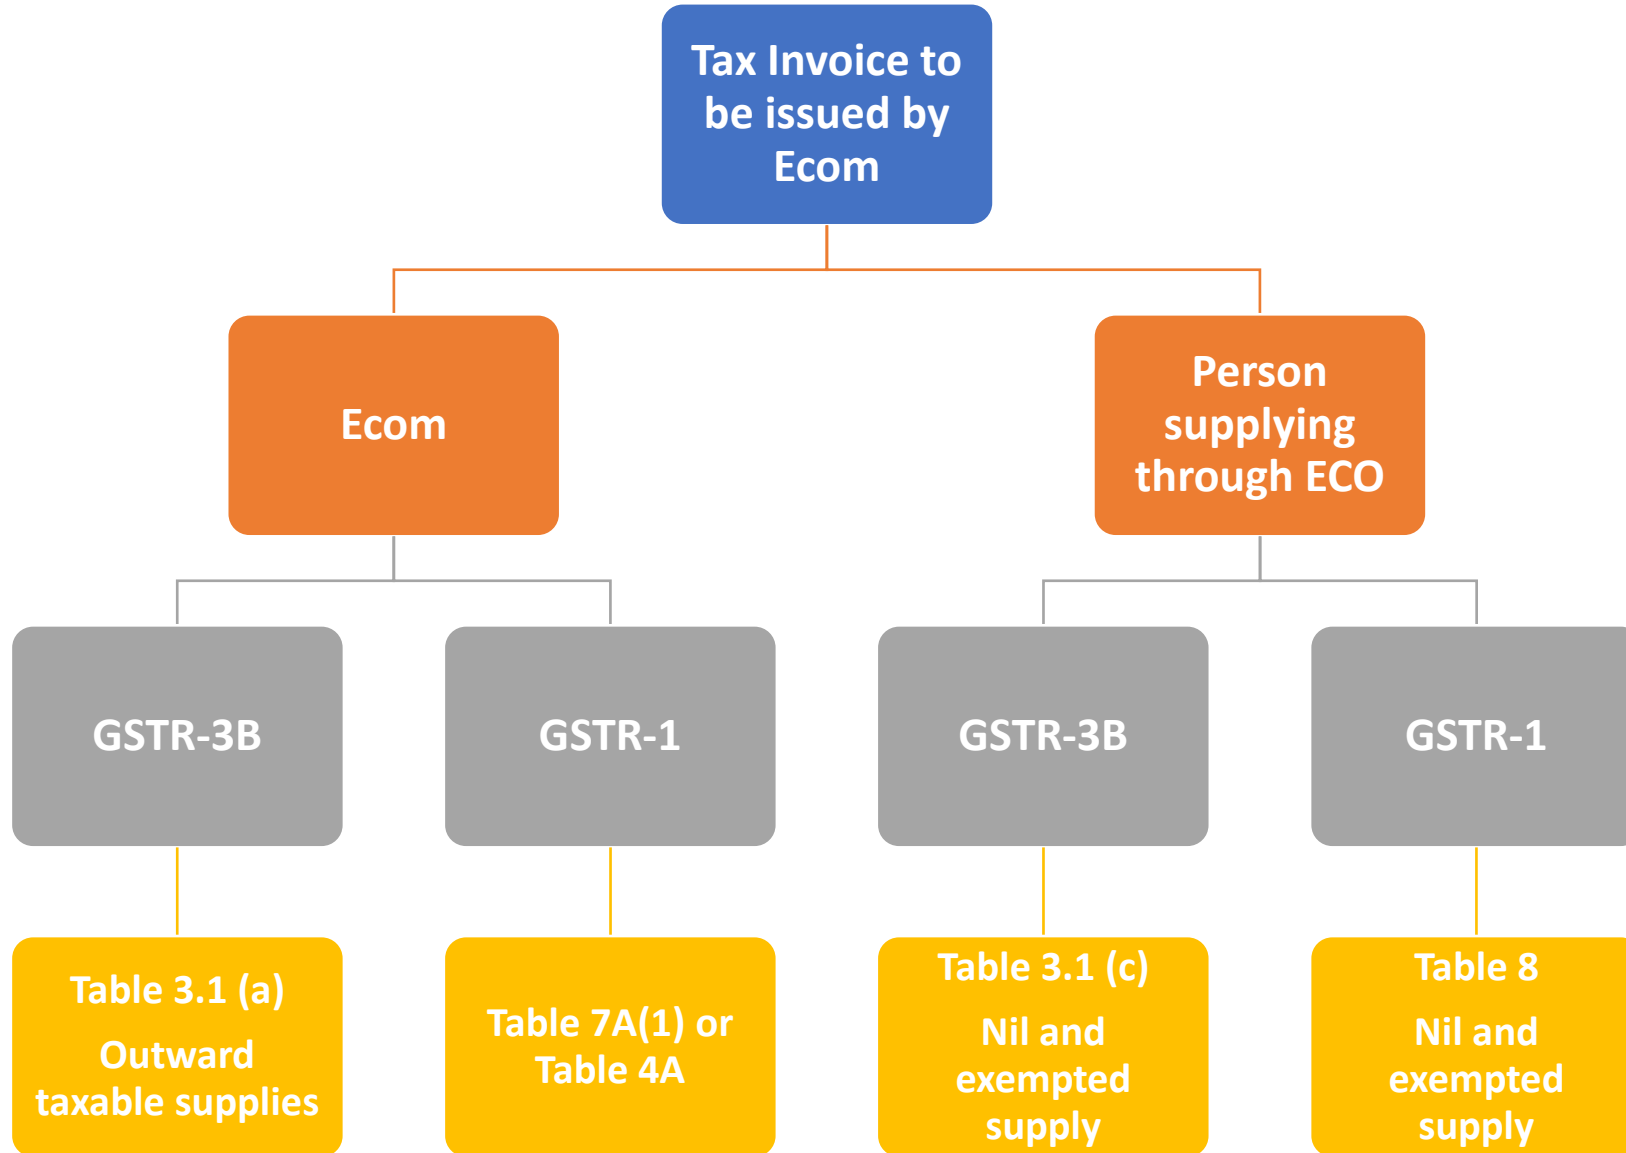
Tax Invoice to be issued by Ecom

Ecom

Person supplying through ECO

GSTR-3B

GSTR-1

GSTR-3B

GSTR-1

Table 3.1 (a)
Outward taxable supplies

Table 7A(1) or Table 4A

Table 3.1 (c)
Nil and exempted supply

Table 8
Nil and exempted supply